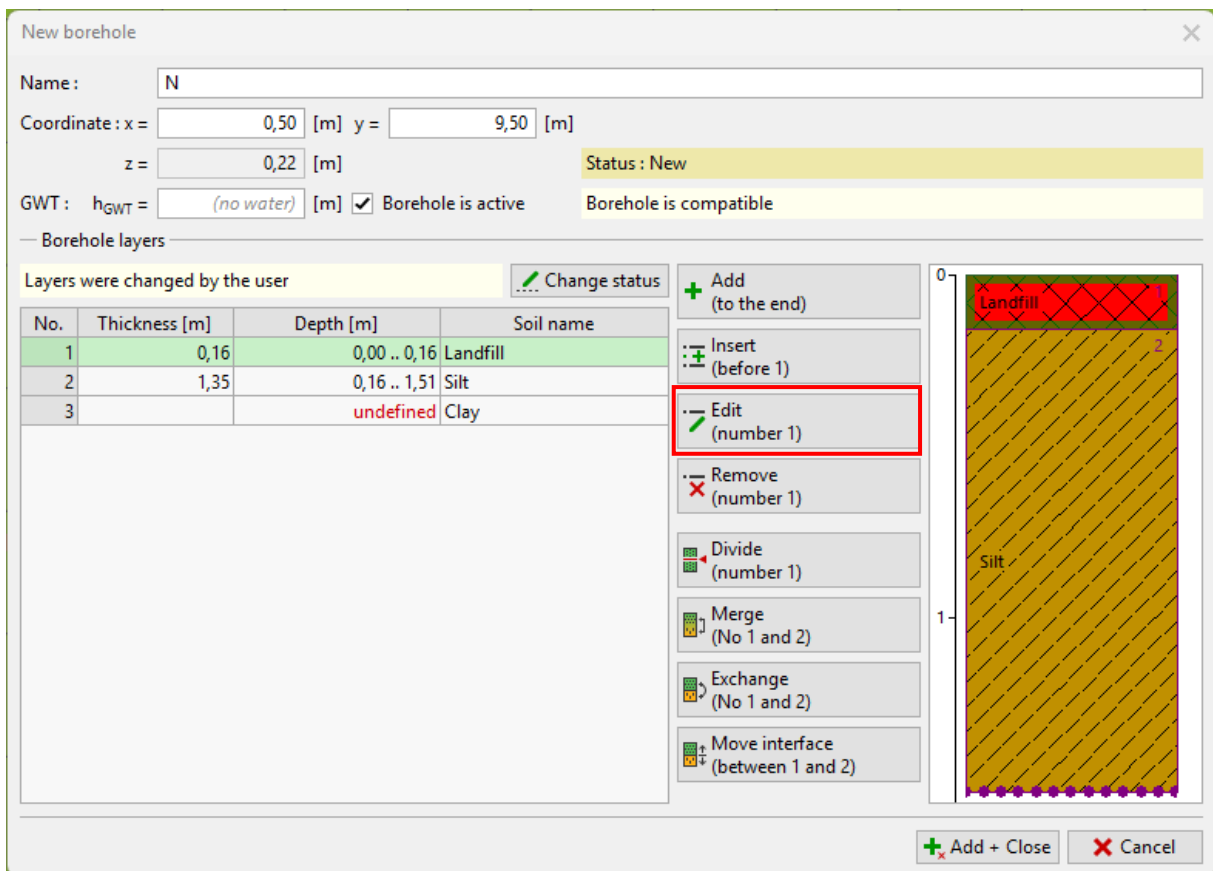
New borehole

Name : N

Coordinate : x = 0,50 [m] y = 9,50 [m]

z = 0,22 [m]

Status : New

GWT : $h_{GWT}$ = (no water) [m] Borehole is active

Borehole is compatible

Borehole layers

Layers were changed by the user

Change status

| No. | Thickness [m] | Depth [m] | Soil name |
|---|---|---|---|
| 1 | 0,16 | 0,00 .. 0,16 | Landfill |
| 2 | 1,35 | 0,16 .. 1,51 | Silt |
| 3 | | undefined | Clay |

Add (to the end)

Insert (before 1)

Edit (number 1)

Remove (number 1)

Divide (number 1)

Merge (No 1 and 2)

Exchange (No 1 and 2)

Move interface (between 1 and 2)

0

1

Landfill

1

2

Silt

Add + Close

Cancel